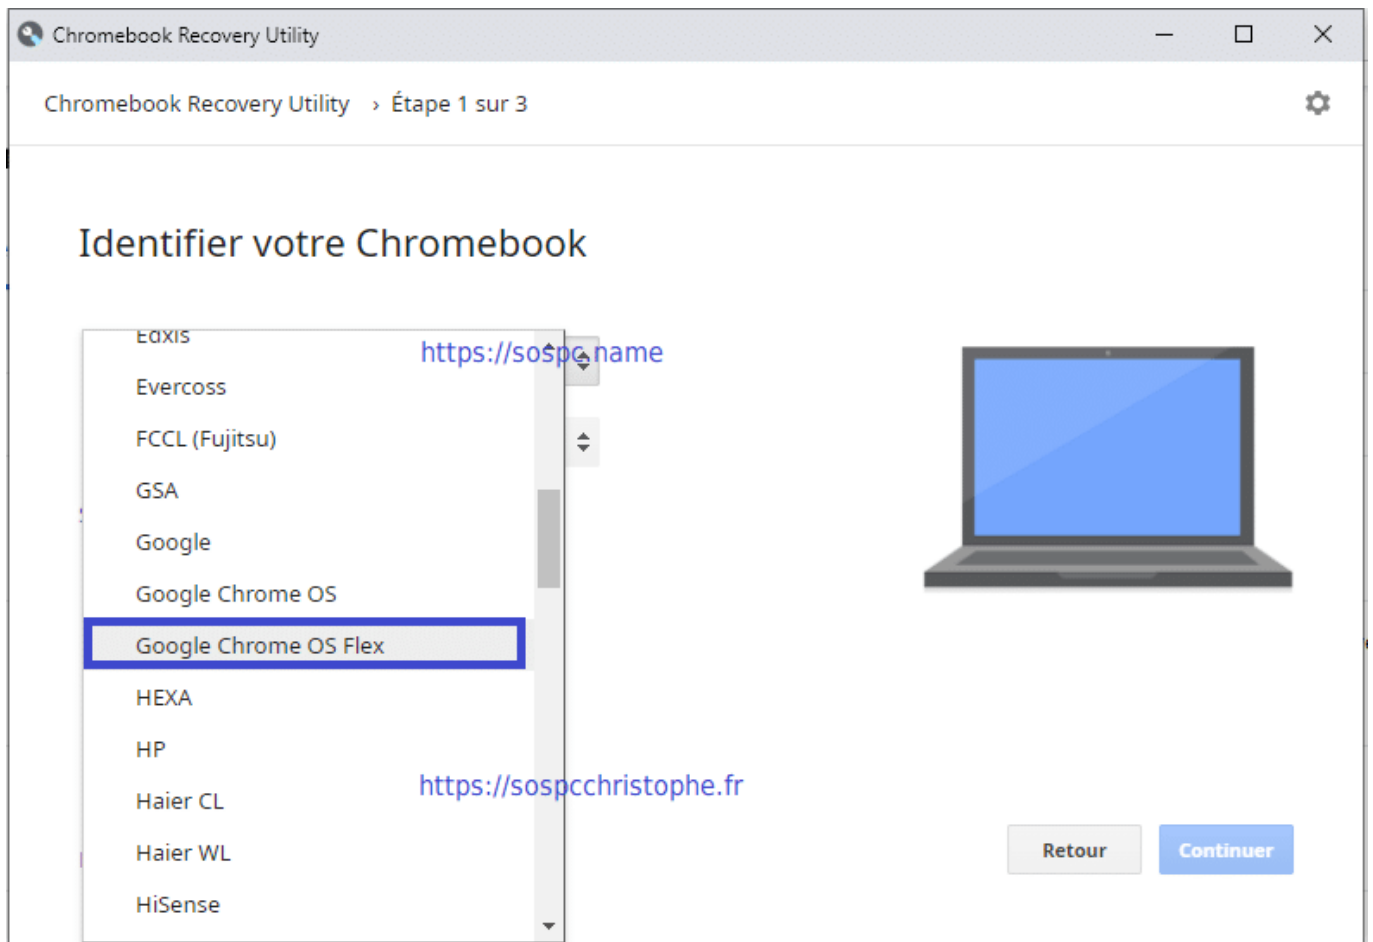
Chromebook Recovery Utility

Chromebook Recovery Utility › Étape 1 sur 3

Identifier votre Chromebook

Edxis
Evercoss
FCCL (Fujitsu)
GSA
Google
Google Chrome OS
Google Chrome OS Flex
HEXA
HP
Haier CL
Haier WL
HiSense

https://sospc.name

https://sospcchristophe.fr

Retour
Continuer